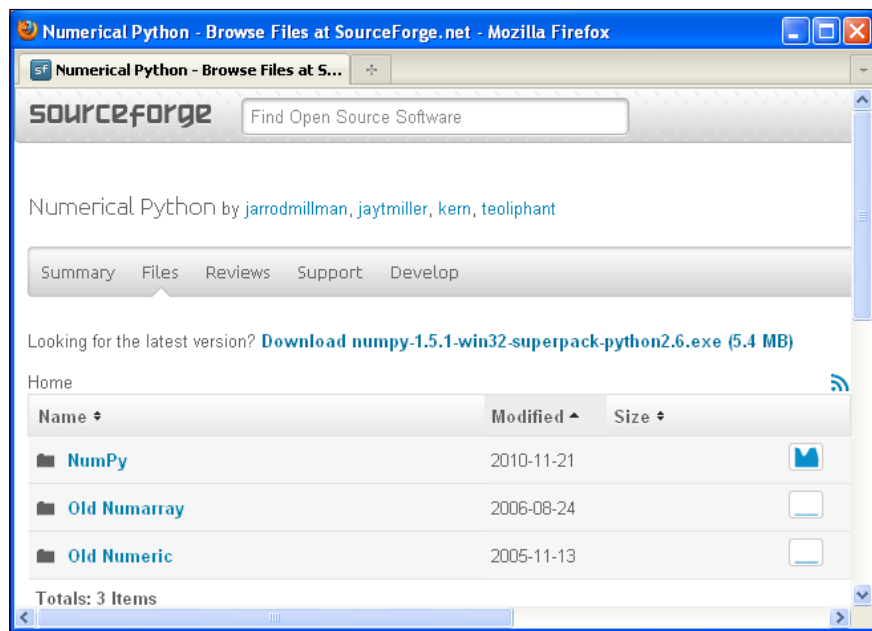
Numerical Python - Browse Files at SourceForge.net - Mozilla Firefox

Numerical Python - Browse Files at S...

sourceforge

Find Open Source Software

Numerical Python by jarrodmillman, jaytmiller, kern, teoliphant

Summary Files Reviews Support Develop

Looking for the latest version? Download numpy-1.5.1-win32-superpack-python2.6.exe (5.4 MB)

Home

| Name ⬍ | Modified ▲ | Size ⬍ |
|---|---|---|
| NumPy | 2010-11-21 | |
| Old Numarray | 2006-08-24 | |
| Old Numeric | 2005-11-13 | |

Totals: 3 Items